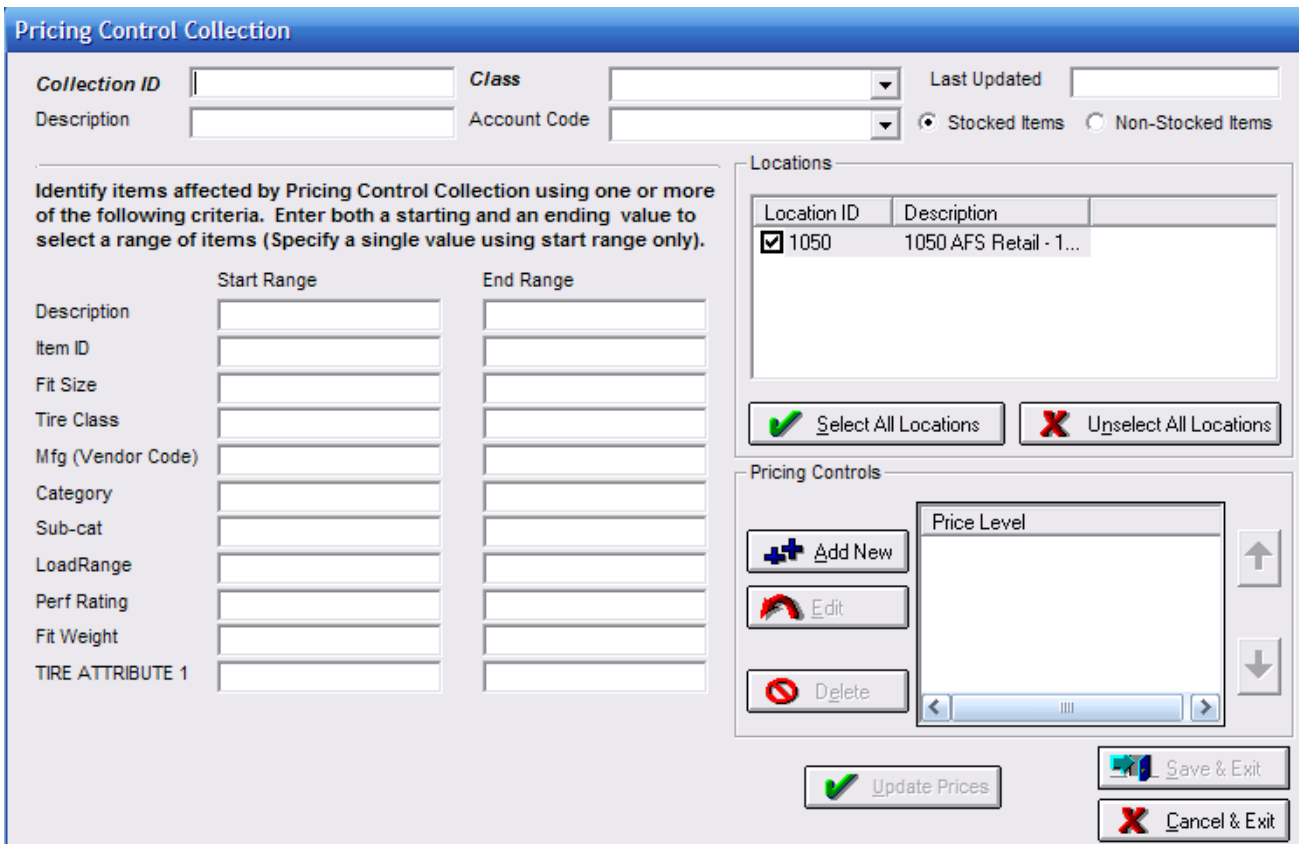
Pricing Control Collection

Collection ID
Description
Class
Account Code
Last Updated
Stocked Items
Non-Stocked Items

Identify items affected by Pricing Control Collection using one or more of the following criteria. Enter both a starting and an ending value to select a range of items (Specify a single value using start range only).

Start Range
End Range

Description
Item ID
Fit Size
Tire Class
Mfg (Vendor Code)
Category
Sub-cat
LoadRange
Perf Rating
Fit Weight
TIRE ATTRIBUTE 1

Locations

| Location ID | Description |
|---|---|
| 1050 | 1050 AFS Retail - 1... |

Select All Locations
Unselect All Locations

Pricing Controls

Add New
Edit
Delete

Price Level

Update Prices
Save & Exit
Cancel & Exit